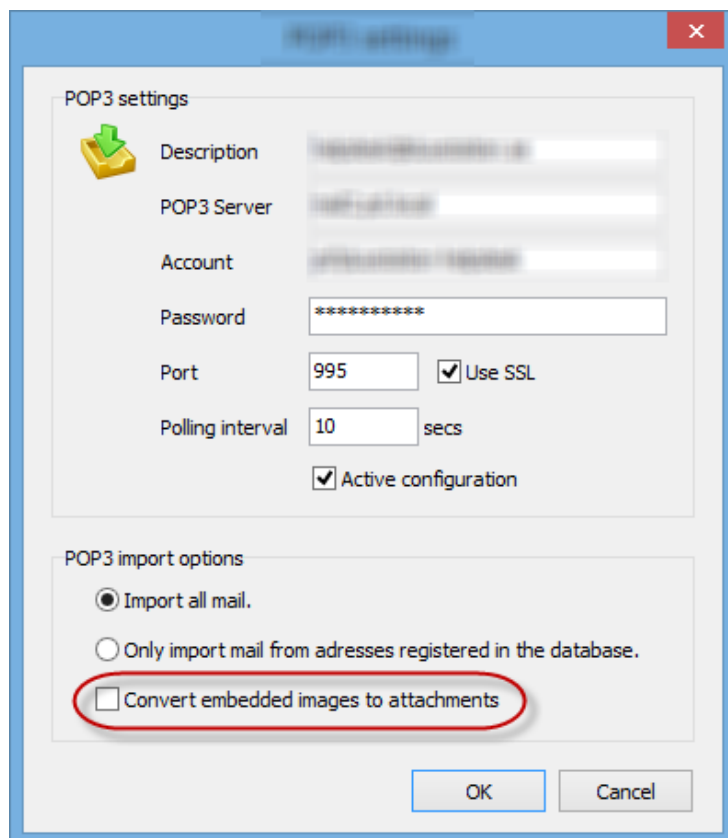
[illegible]

POP3 settings

Description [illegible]

POP3 Server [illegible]

Account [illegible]

Password **********

Port 995 Use SSL

Polling interval 10 secs

Active configuration

POP3 import options

Import all mail.

Only import mail from adresses registered in the database.

Convert embedded images to attachments

OK Cancel